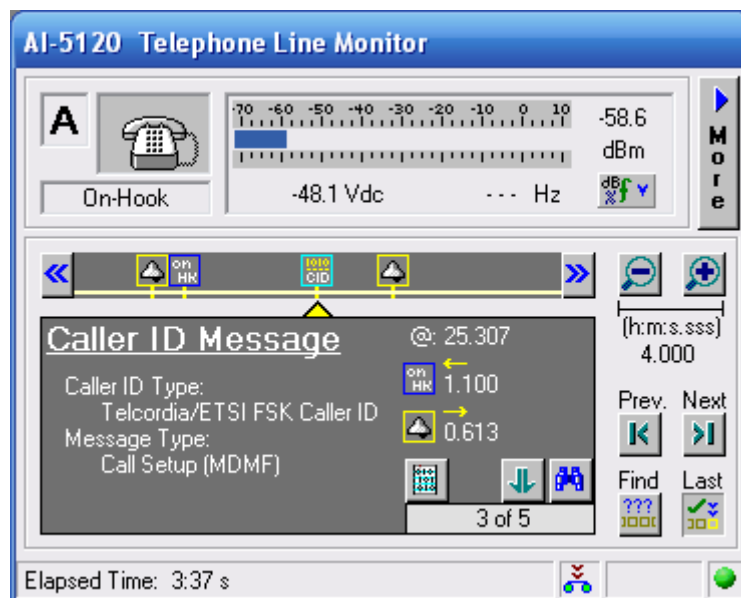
AI-5120 Telephone Line Monitor

A

On-Hook

-70 -60 -50 -40 -30 -20 -10 0 10

-58.6
dBm

-48.1 Vdc

--- Hz

More

«

ON HK

CID

»

Caller ID Message

@: 25.307

Caller ID Type:
Telcordia/ETSI FSK Caller ID
Message Type:
Call Setup (MDMF)

1.100

0.613

3 of 5

(h:m:s.sss)
4.000

Prev.

Next

Find

Last

Elapsed Time: 3:37 s